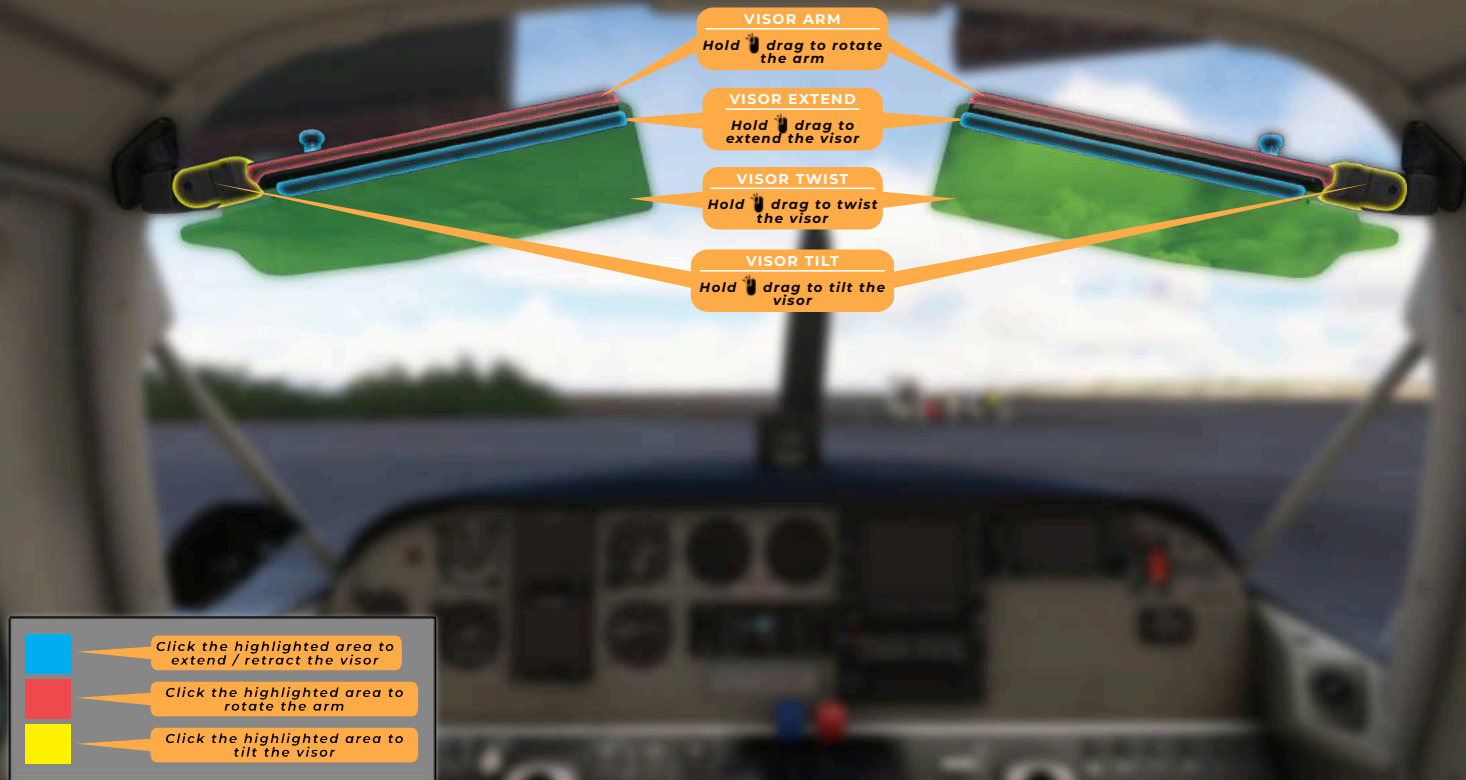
VISOR ARM
Hold drag to rotate the arm

VISOR EXTEND
Hold drag to extend the visor

VISOR TWIST
Hold drag to twist the visor

VISOR TILT
Hold drag to tilt the visor

Click the highlighted area to extend / retract the visor

Click the highlighted area to rotate the arm

Click the highlighted area to tilt the visor